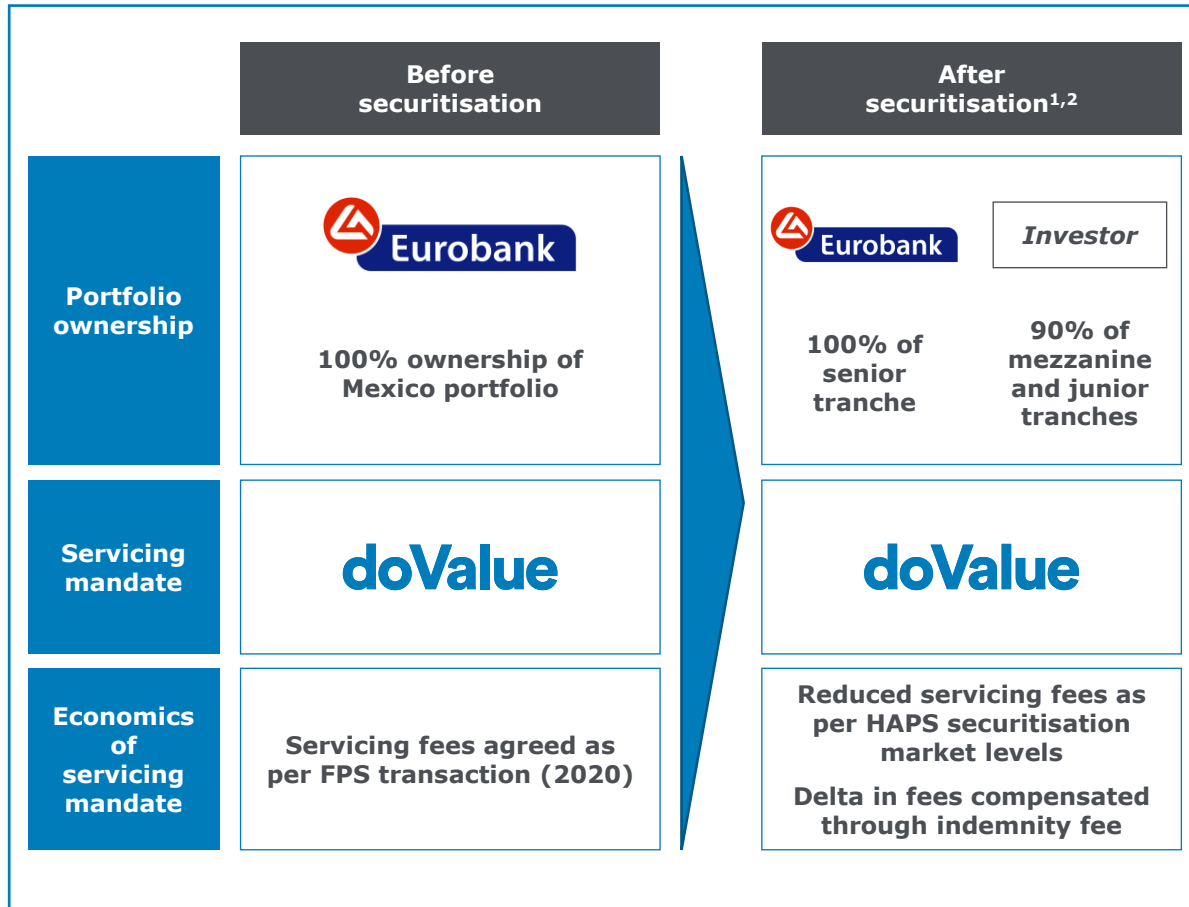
Before securitisation

After securitisation$^{1,2}$

Portfolio ownership

Eurobank

100% ownership of Mexico portfolio

Eurobank

Investor

100% of senior tranche

90% of mezzanine and junior tranches

Servicing mandate

doValue

doValue

Economics of servicing mandate

Servicing fees agreed as per FPS transaction (2020)

Reduced servicing fees as per HAPS securitisation market levels

Delta in fees compensated through indemnity fee